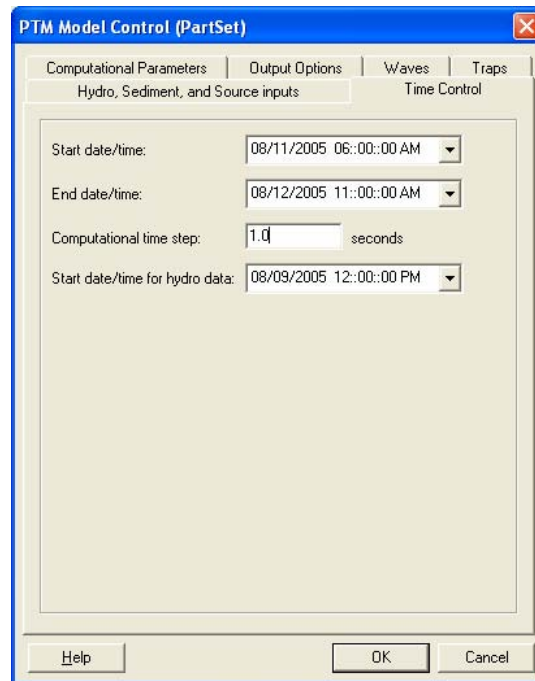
PTM Model Control (PartSet)

Computational Parameters | Output Options | Waves | Traps
Hydro, Sediment, and Source inputs | Time Control

Start date/time: 08/11/2005 06::00::00 AM

End date/time: 08/12/2005 11::00::00 AM

Computational time step: 1.0 seconds

Start date/time for hydro data: 08/09/2005 12::00::00 PM

Help | OK | Cancel